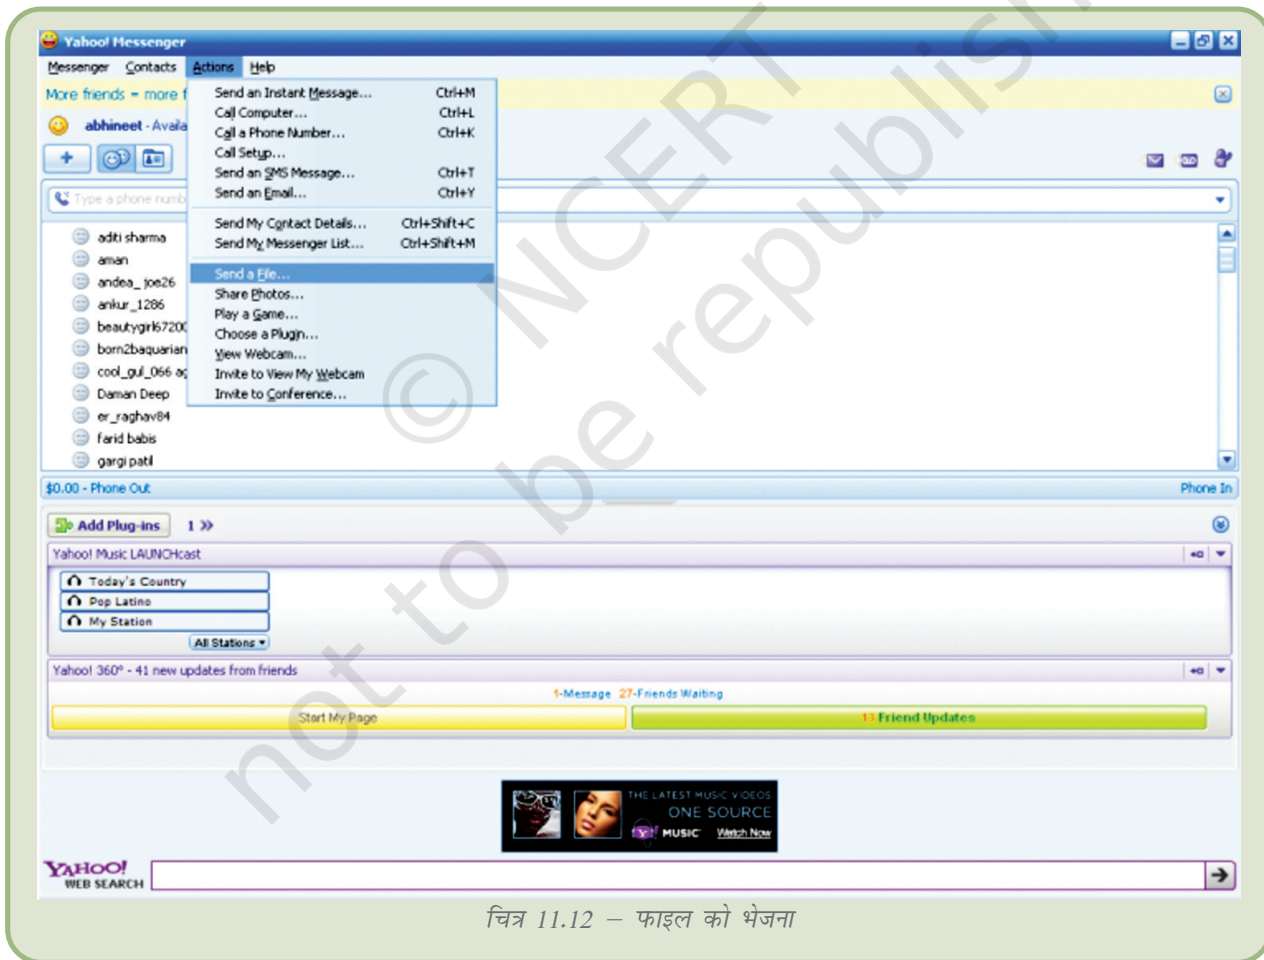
Yahoo! Messenger

Messenger Contacts Actions Help

More friends = more f

abhineet - Availa

Type a phone numb

adti sharma
aman
andea_joe26
ankur_1286
beautygirl6720
born2baquarian
cool_gul_066 a
Daman Deep
er_raghav84
farid babis
gargi patil

Send an Instant Message... Ctrl+M
Call Computer... Ctrl+L
Call a Phone Number... Ctrl+K
Call Setup...
Send an SMS Message... Ctrl+T
Send an Email... Ctrl+Y
Send My Contact Details... Ctrl+Shift+C
Send My Messenger List... Ctrl+Shift+M
Send a File...
Share Photos...
Play a Game...
Choose a Plugin...
View Webcam...
Invite to View My Webcam
Invite to Conference...

$0.00 - Phone Out

Phone In

Add Plug-ins 1 »

Yahoo! Music LAUNCHcast

Today's Country
Pop Latino
My Station
All Stations

Yahoo! 360° - 41 new updates from friends

1-Message 27-Friends Waiting

Start My Page

13 Friend Updates

THE LATEST MUSIC VIDEOS ONE SOURCE MUSIC Watch Now

YAHOO! WEB SEARCH

© NCERT not to be republished

चित्र 11.12 – फाइल को भेजना